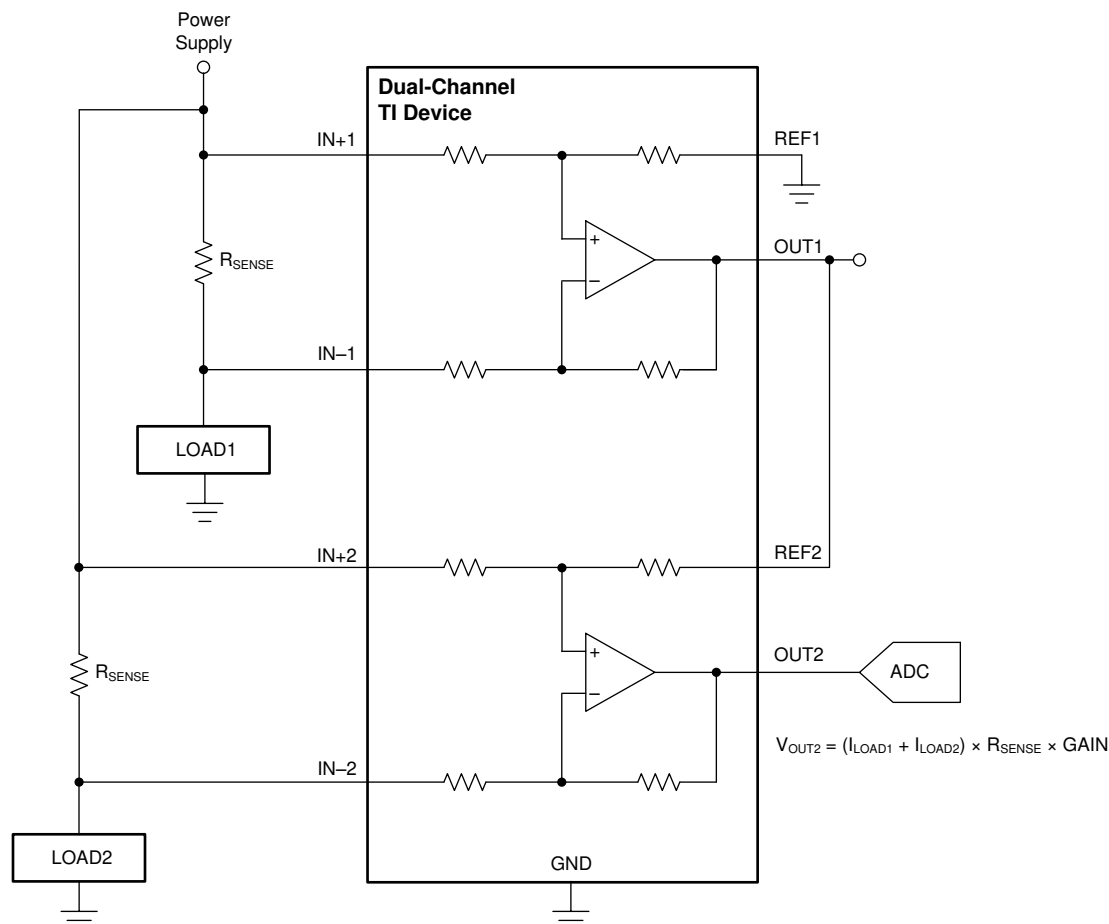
Power Supply

Dual-Channel
TI Device

IN+1

REF1

$R_{SENSE}$

+

−

OUT1

IN−1

LOAD1

IN+2

REF2

+

−

OUT2

ADC

$R_{SENSE}$

$V_{OUT2} = (I_{LOAD1} + I_{LOAD2}) \times R_{SENSE} \times GAIN$

IN−2

LOAD2

GND